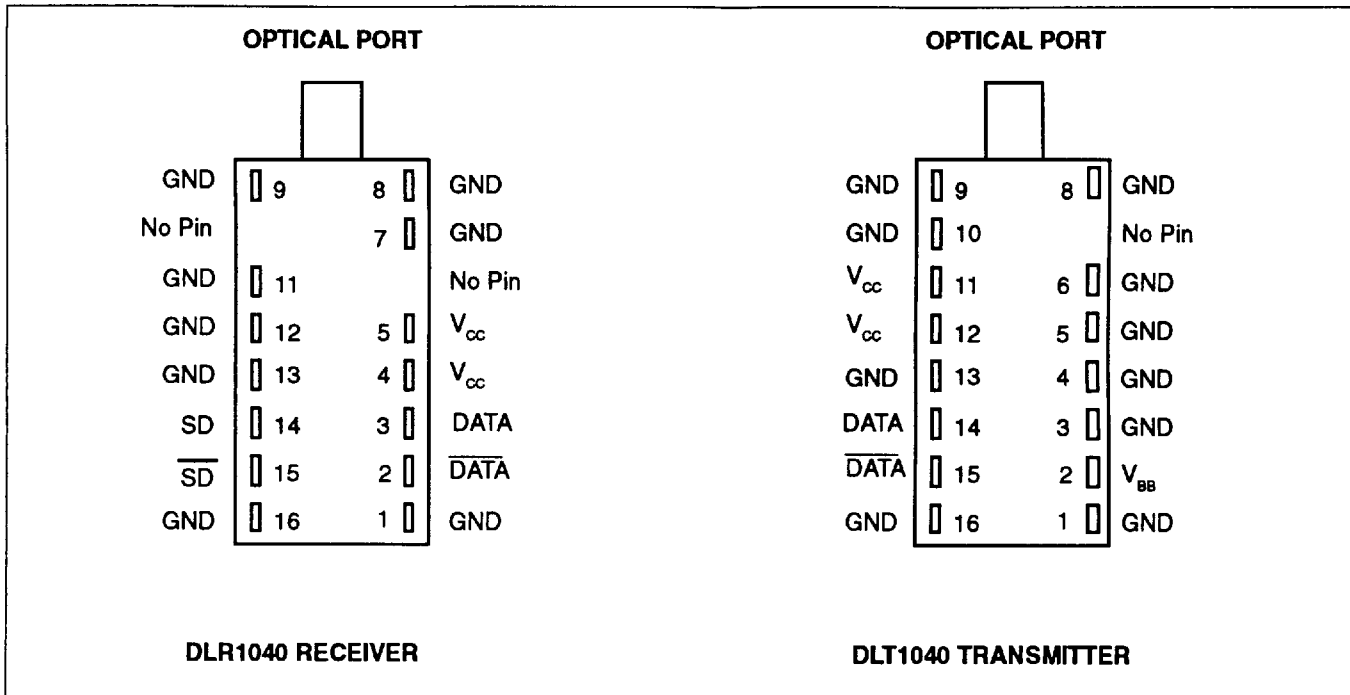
OPTICAL PORT

GND 9 8 GND
No Pin 7 GND
GND 11 No Pin
GND 12 5 $V_{cc}$
GND 13 4 $V_{cc}$
SD 14 3 DATA
$\overline{SD}$ 15 2 $\overline{DATA}$
GND 16 1 GND

DLR1040 RECEIVER

OPTICAL PORT

GND 9 8 GND
GND 10 No Pin
$V_{cc}$ 11 6 GND
$V_{cc}$ 12 5 GND
GND 13 4 GND
DATA 14 3 GND
$\overline{DATA}$ 15 2 $V_{BB}$
GND 16 1 GND

DLT1040 TRANSMITTER